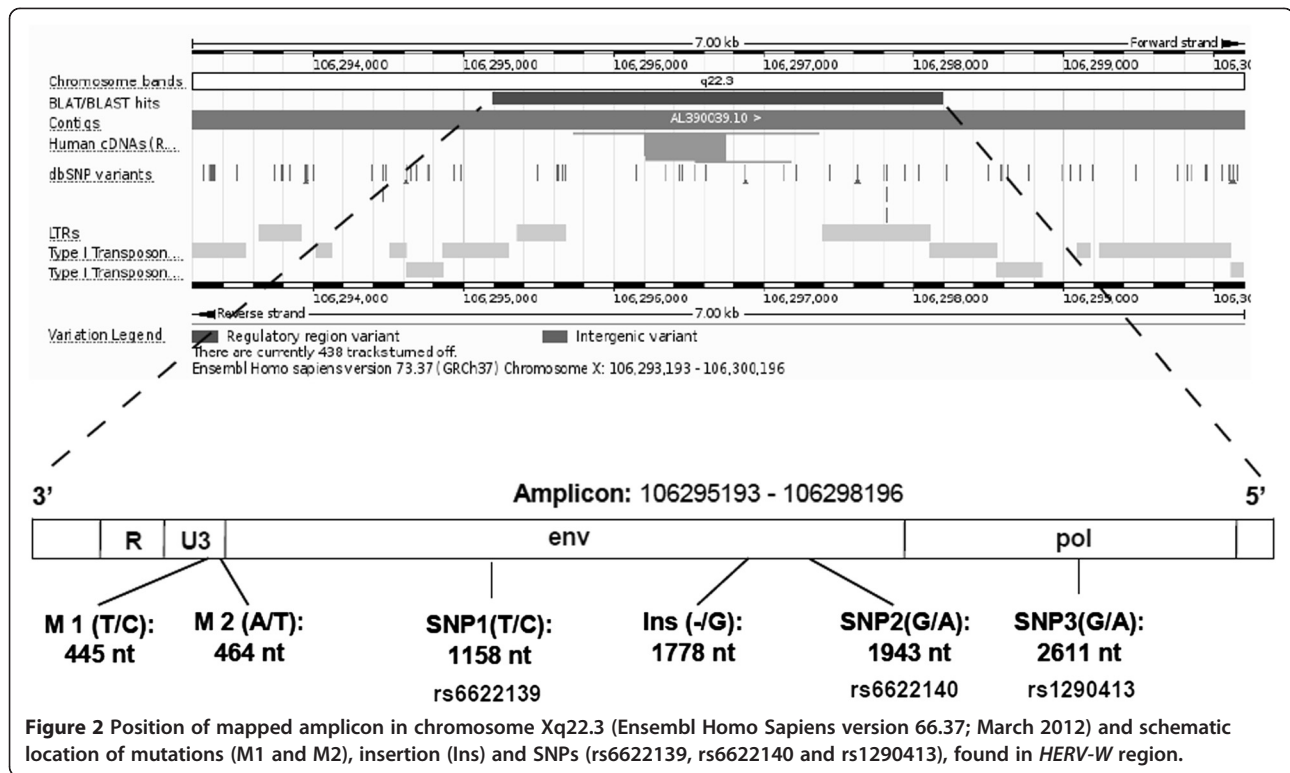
7.00 kb
Forward strand
106,294,000 106,295,000 106,296,000 106,297,000 106,298,000 106,299,000 106,30
Chromosome bands
q22.3
BLAT/BLAST hits
Contigs
AL390039.10 >
Human cDNAs (R...
dbSNP variants
LTRs
Type I Transposon...
Type I Transposon...
106,294,000 106,295,000 106,296,000 106,297,000 106,298,000 106,299,000 106,30
Reverse strand
7.00 kb
Variation Legend
Regulatory region variant
Intergenic variant
There are currently 438 tracks turned off.
Ensembl Homo sapiens version 73.37 (GRCh37) Chromosome X: 106,293,193 - 106,300,196

3'
Amplicon: 106295193 - 106298196
5'
R
U3
env
pol
M 1 (T/C): 445 nt
M 2 (A/T): 464 nt
SNP1(T/C): 1158 nt
rs6622139
Ins (-/G): 1778 nt
SNP2(G/A): 1943 nt
rs6622140
SNP3(G/A): 2611 nt
rs1290413

**Figure 2** Position of mapped amplicon in chromosome Xq22.3 (Ensembl Homo Sapiens version 66.37; March 2012) and schematic location of mutations (M1 and M2), insertion (Ins) and SNPs (rs6622139, rs6622140 and rs1290413), found in *HERV-W* region.